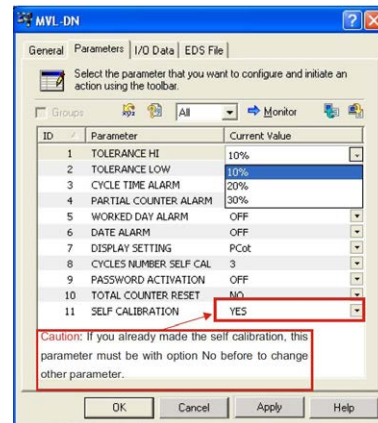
MVL-DN

General | Parameters | I/O Data | EDS File

Select the parameter that you want to configure and initiate an action using the toolbar.

Groups | All | Monitor

| ID | Parameter | Current Value |
|---|---|---|
| 1 | TOLERANCE HI | 10% |
| 2 | TOLERANCE LOW | 10% |
| 3 | CYCLE TIME ALARM | 20% |
| 4 | PARTIAL COUNTER ALARM | 30% |
| 5 | WORKED DAY ALARM | OFF |
| 6 | DATE ALARM | OFF |
| 7 | DISPLAY SETTING | PCot |
| 8 | CYCLES NUMBER SELF CAL | 3 |
| 9 | PASSWORD ACTIVATION | OFF |
| 10 | TOTAL COUNTER RESET | NO |
| 11 | SELF CALIBRATION | YES |

Caution: If you already made the self calibration, this parameter must be with option No before to change other parameter.

OK | Cancel | Apply | Help